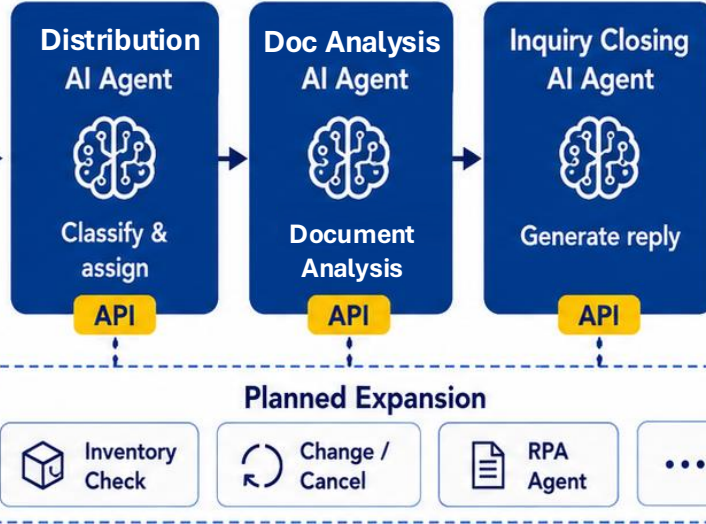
Distribution AI Agent

Classify & assign

API

Doc Analysis AI Agent

Document Analysis

API

Inquiry Closing AI Agent

Generate reply

API

Planned Expansion

Inventory Check

Change / Cancel

RPA Agent

...